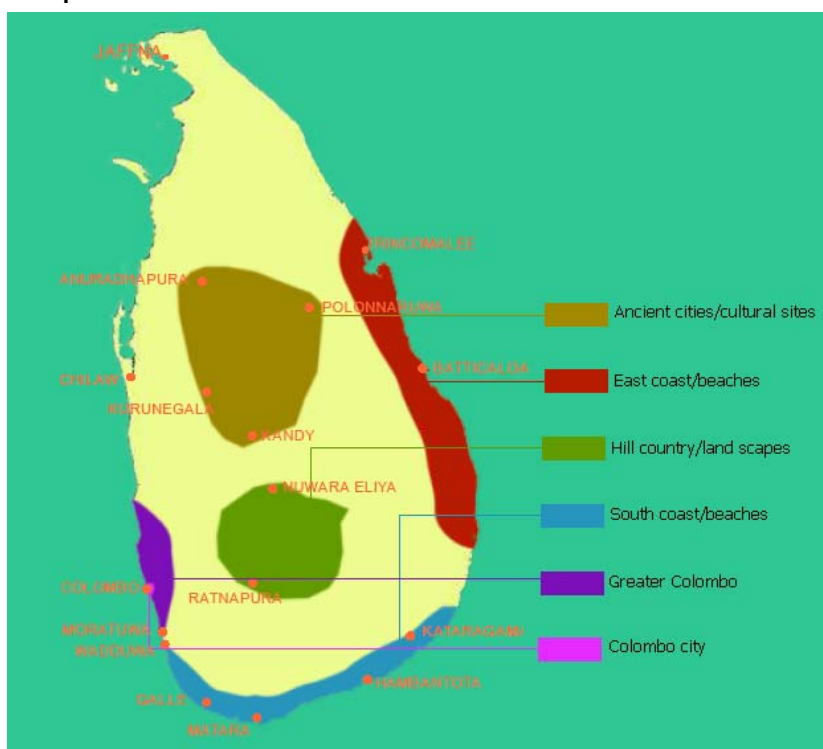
JAFFNA
TRINCOMALEE
ANURADHAPURA
POLONNARUWA
Ancient cities/cultural sites
CHILAW
BATTICALOA
East coast/beaches
KURUNEGALA
KANDY
Hill country/land scapes
NUWARA ELIYA
South coast/beaches
COLOMBO
RATNAPURA
Greater Colombo
MORATUWA
WADDUWA
KATARAGAMA
Colombo city
HAMBANTOTA
GALLE
MATARA